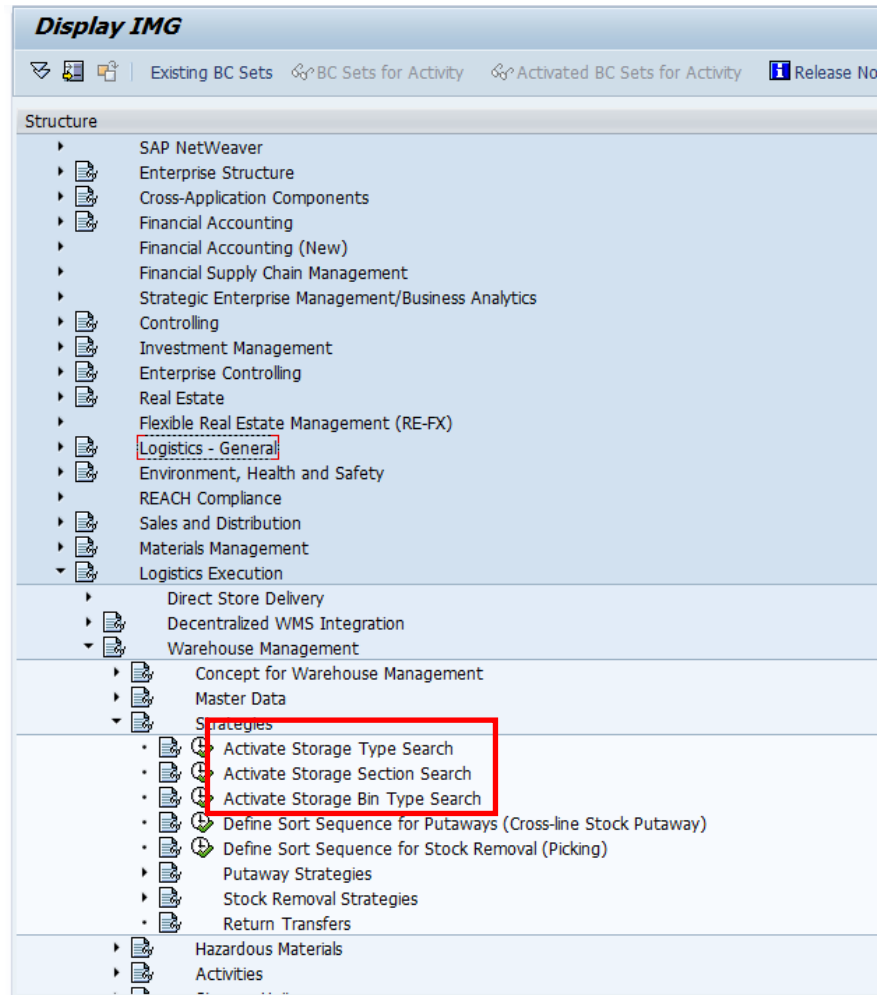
Display IMG

Existing BC Sets BC Sets for Activity Activated BC Sets for Activity Release No

Structure

SAP NetWeaver
Enterprise Structure
Cross-Application Components
Financial Accounting
Financial Accounting (New)
Financial Supply Chain Management
Strategic Enterprise Management/Business Analytics
Controlling
Investment Management
Enterprise Controlling
Real Estate
Flexible Real Estate Management (RE-FX)
Logistics - General
Environment, Health and Safety
REACH Compliance
Sales and Distribution
Materials Management
Logistics Execution
Direct Store Delivery
Decentralized WMS Integration
Warehouse Management
Concept for Warehouse Management
Master Data
Strategies
Activate Storage Type Search
Activate Storage Section Search
Activate Storage Bin Type Search
Define Sort Sequence for Putaways (Cross-line Stock Putaway)
Define Sort Sequence for Stock Removal (Picking)
Putaway Strategies
Stock Removal Strategies
Return Transfers
Hazardous Materials
Activities
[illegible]